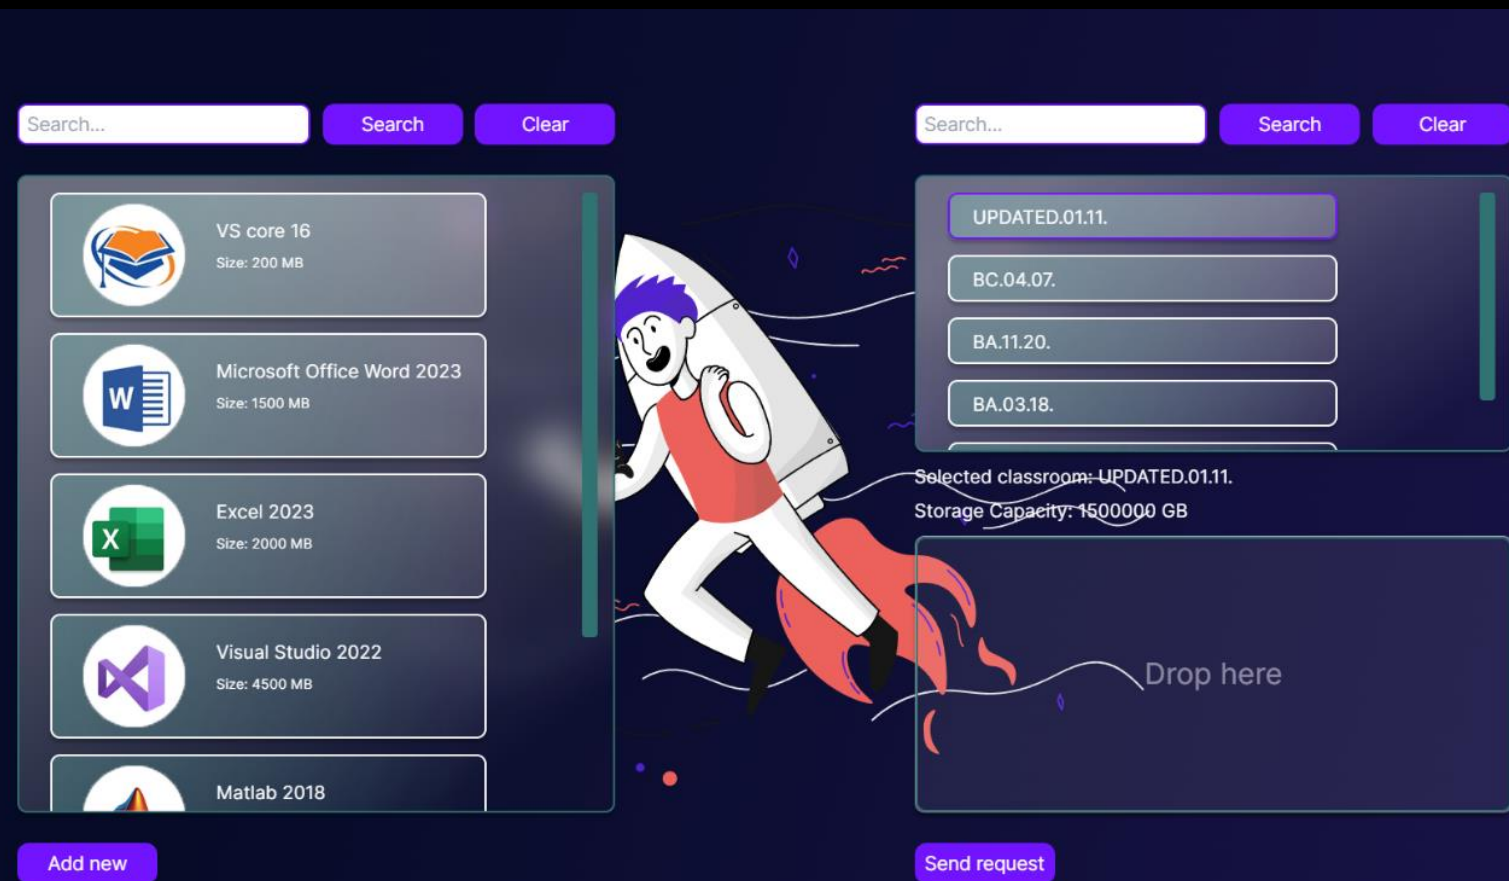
Search...

Search

Clear

VS core 16
Size: 200 MB

Microsoft Office Word 2023
Size: 1500 MB

Excel 2023
Size: 2000 MB

Visual Studio 2022
Size: 4500 MB

Matlab 2018

Add new

Search...

Search

Clear

UPDATED.01.11.

BC.04.07.

BA.11.20.

BA.03.18.

Selected classroom: UPDATED.01.11.
Storage Capacity: 1500000 GB

Drop here

Send request